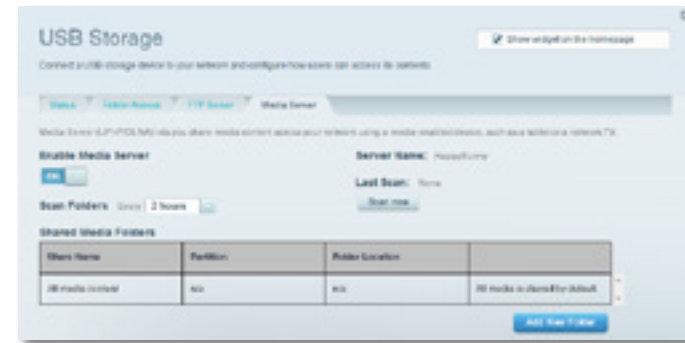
USB Storage

Show widget on the homepage

Connect a USB storage device to your network and configure how users can access its contents.

Status | Folder Access | FTP Server | Media Server

Media Server (UPnP/DLNA) lets you share media content across your network using a media enabled device, such as a tablet or a network TV.

Enable Media Server

ON

Server Name: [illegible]

Last Scan: None

Scan now

Scan Folders Every 2 hours

Shared Media Folders

| Share Name | Partition | Folder Location | |
|---|---|---|---|
| All media content | n/a | n/a | All media is shared by default. |

Add New Folder